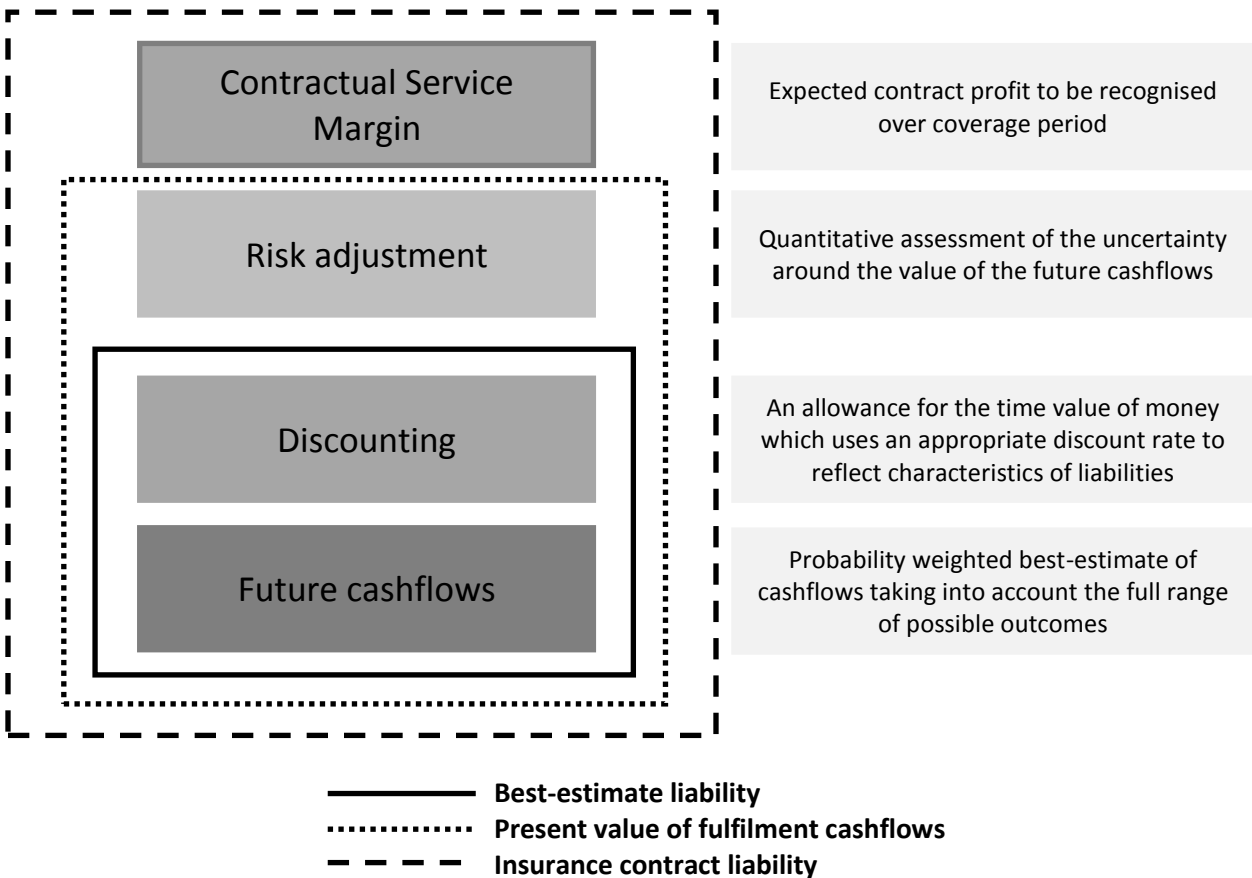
Contractual Service Margin

Expected contract profit to be recognised over coverage period

Risk adjustment

Quantitative assessment of the uncertainty around the value of the future cashflows

Discounting

An allowance for the time value of money which uses an appropriate discount rate to reflect characteristics of liabilities

Future cashflows

Probability weighted best-estimate of cashflows taking into account the full range of possible outcomes

**Best-estimate liability**
**Present value of fulfilment cashflows**
**Insurance contract liability**